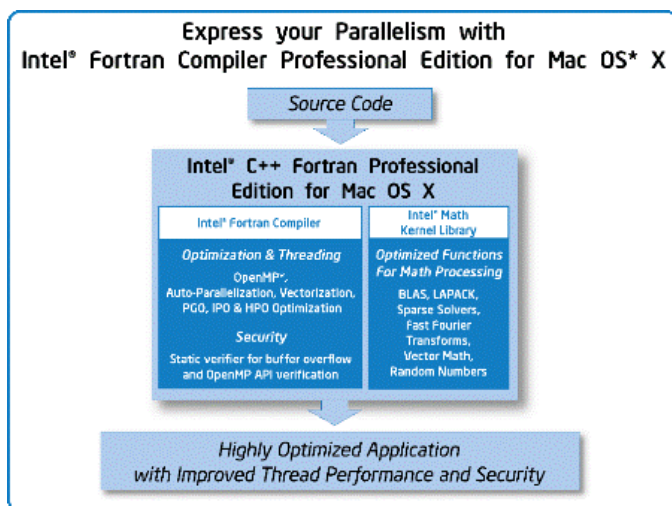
Express your Parallelism with
Intel® Fortran Compiler Professional Edition for Mac OS* X

Source Code

Intel® C++ Fortran Professional Edition for Mac OS X

Intel® Fortran Compiler

Optimization & Threading

OpenMP*, Auto-Parallelization, Vectorization, PGO, IPO & HPO Optimization

Security

Static verifier for buffer overflow and OpenMP API verification

Intel® Math Kernel Library

Optimized Functions For Math Processing

BLAS, LAPACK, Sparse Solvers, Fast Fourier Transforms, Vector Math, Random Numbers

Highly Optimized Application with Improved Thread Performance and Security